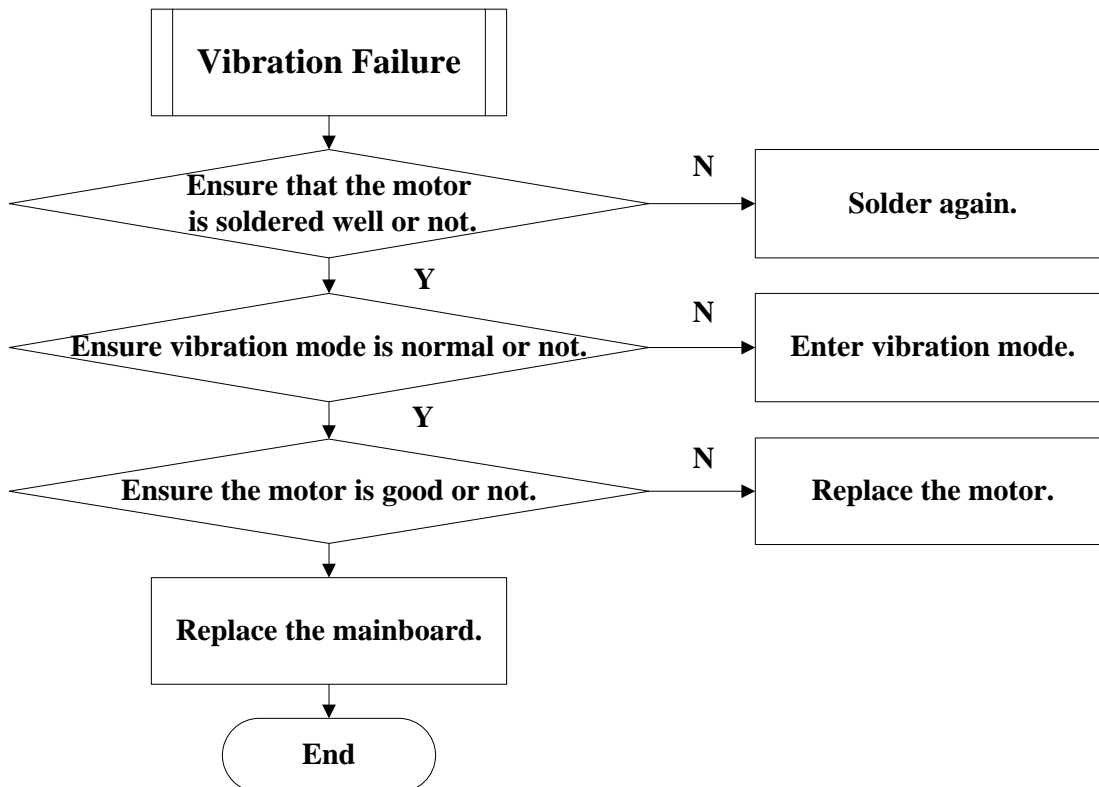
Vibration Failure

Ensure that the motor is soldered well or not.

N

Solder again.

Y

Ensure vibration mode is normal or not.

N

Enter vibration mode.

Y

Ensure the motor is good or not.

N

Replace the motor.

Replace the mainboard.

End